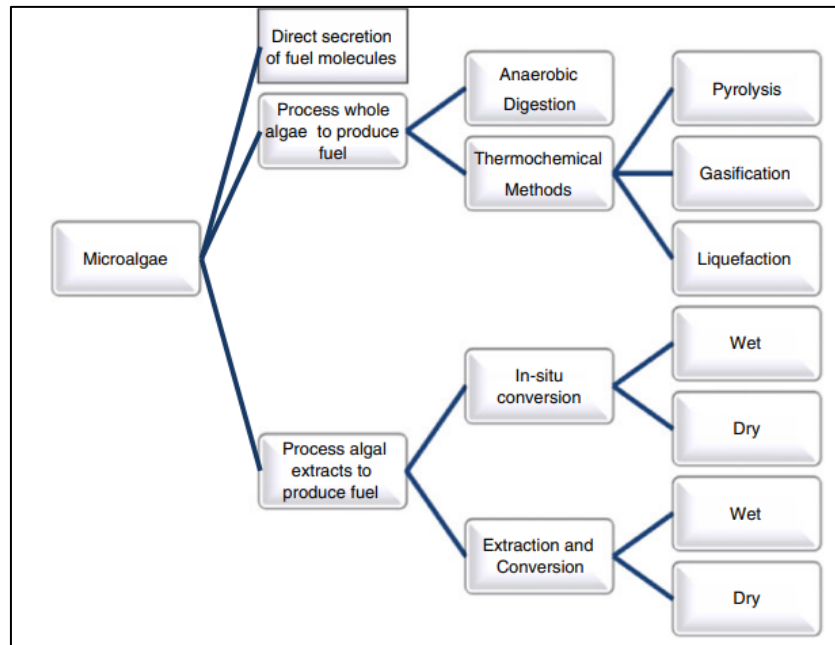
Microalgae

Direct secretion of fuel molecules

Process whole algae to produce fuel

Anaerobic Digestion

Thermochemical Methods

Pyrolysis

Gasification

Liquefaction

Process algal extracts to produce fuel

In-situ conversion

Wet

Dry

Extraction and Conversion

Wet

Dry